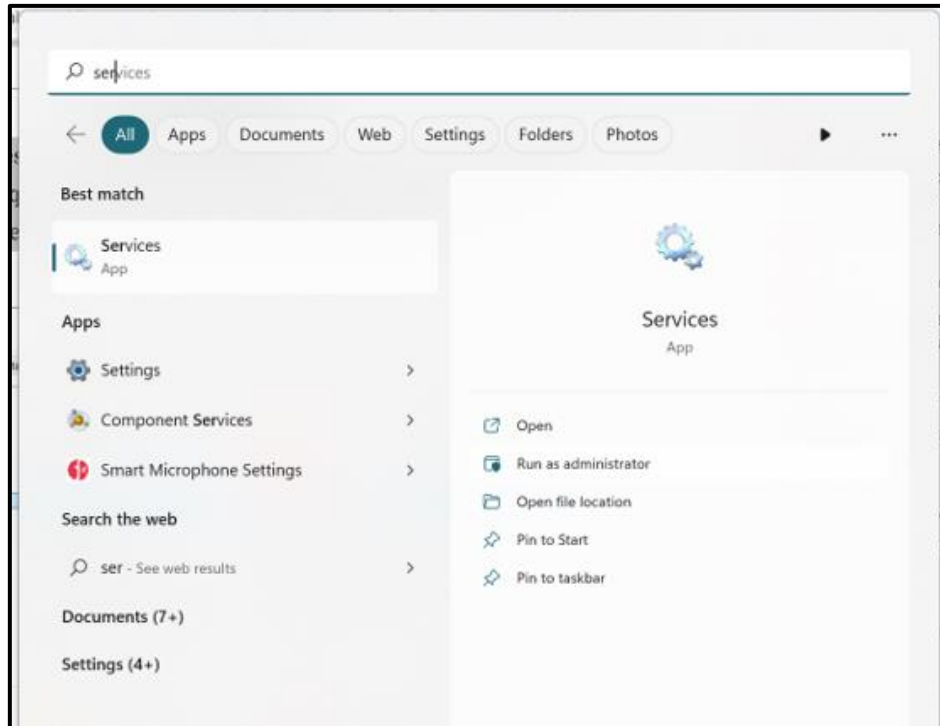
services

All Apps Documents Web Settings Folders Photos ...

Best match

Services
App

Apps

Settings >

Component Services >

Smart Microphone Settings >

Search the web

ser - See web results >

Documents (7+)

Settings (4+)

Services
App

Open

Run as administrator

Open file location

Pin to Start

Pin to taskbar